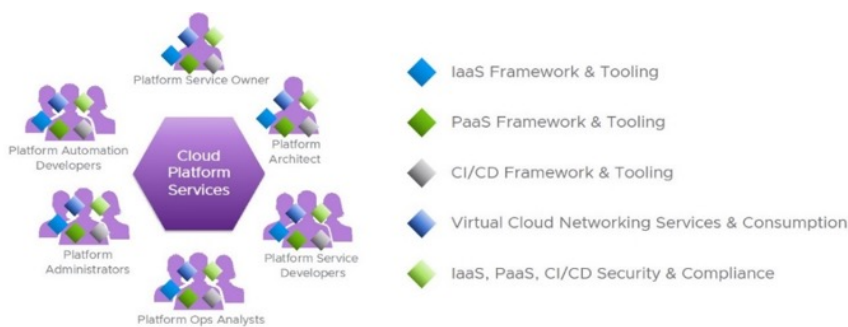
Platform Service Owner

Platform Automation Developers

Platform Architect

Cloud Platform Services

Platform Administrators

Platform Service Developers

Platform Ops Analysts

IaaS Framework & Tooling

PaaS Framework & Tooling

CI/CD Framework & Tooling

Virtual Cloud Networking Services & Consumption

IaaS, PaaS, CI/CD Security & Compliance